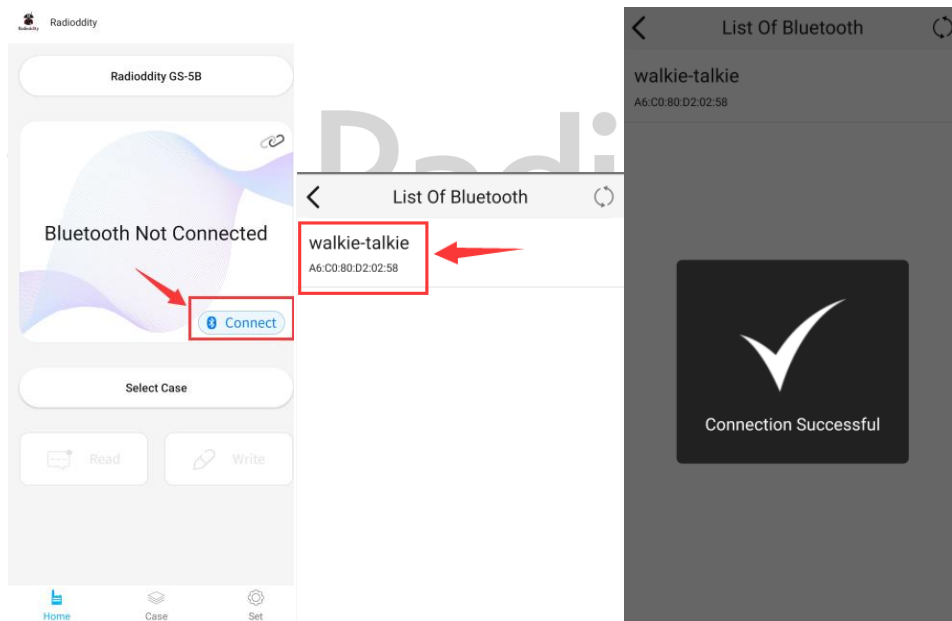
Radioddity

Radioddity GS-5B

Bluetooth Not Connected

Connect

Select Case

Read

Write

Home

Case

Set

List Of Bluetooth

walkie-talkie

A6:C0:80:D2:02:58

List Of Bluetooth

walkie-talkie

A6:C0:80:D2:02:58

Connection Successful